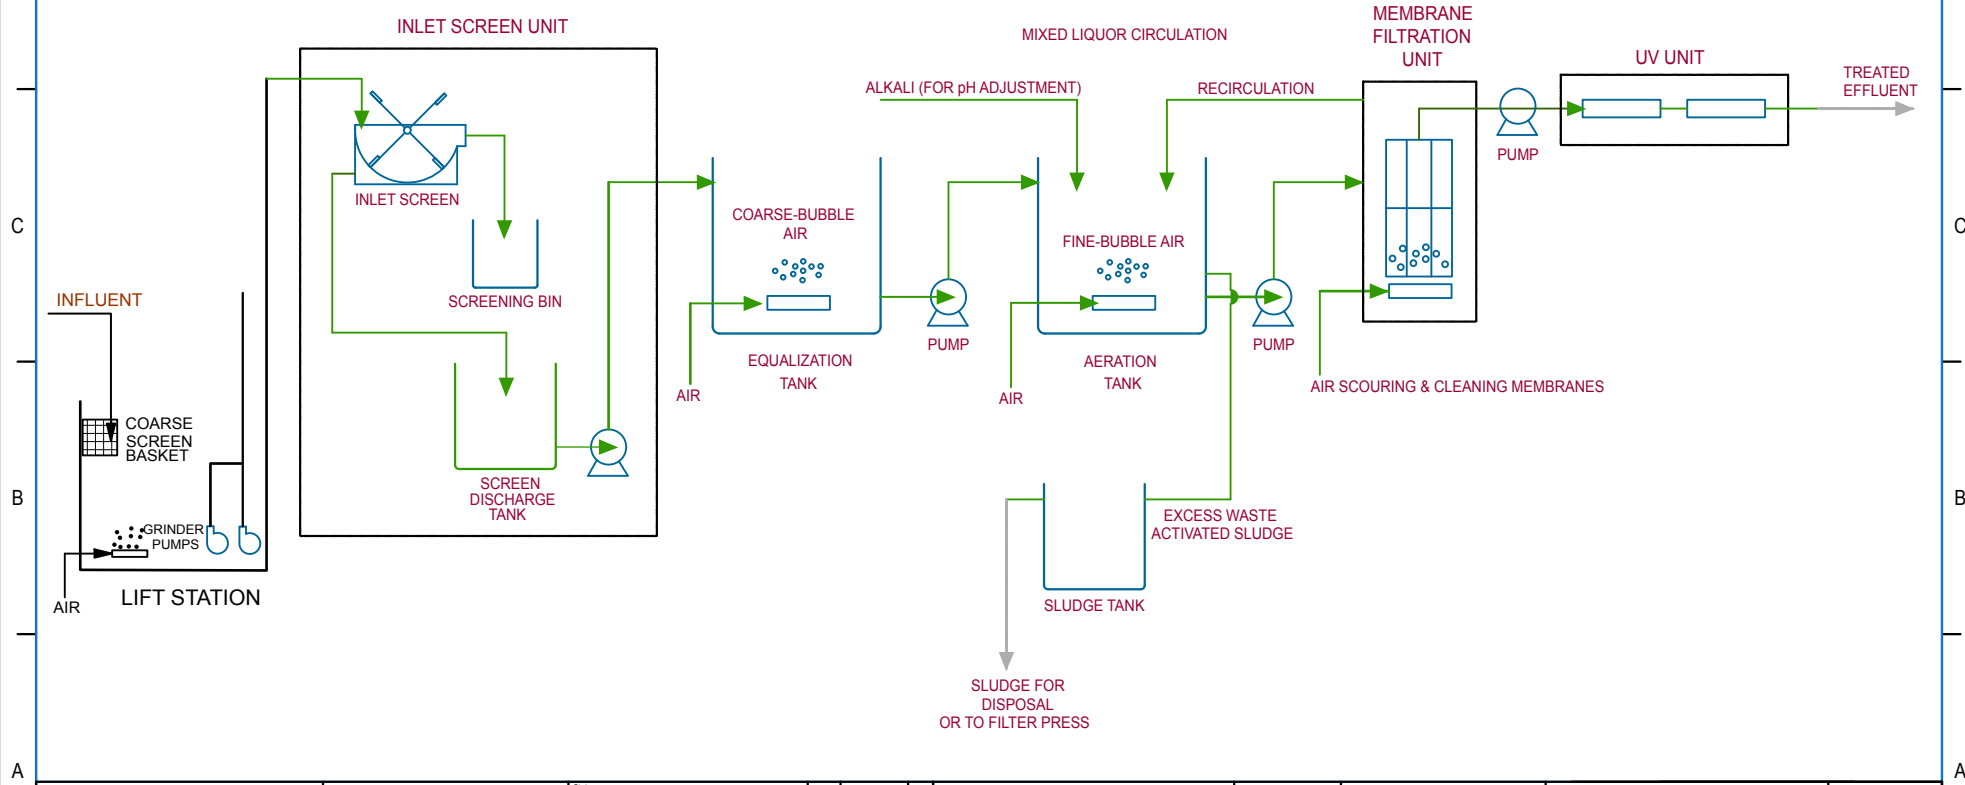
INLET SCREEN UNIT

MIXED LIQUOR CIRCULATION

MEMBRANE FILTRATION UNIT

UV UNIT

ALKALI (FOR pH ADJUSTMENT)

RECIRCULATION

TREATED EFFLUENT

PUMP

INLET SCREEN

C

C

COARSE-BUBBLE AIR

FINE-BUBBLE AIR

SCREENING BIN

INFLUENT

PUMP

PUMP

EQUALIZATION TANK

AERATION TANK

AIR

AIR

AIR SCOURING & CLEANING MEMBRANES

COARSE SCREEN BASKET

B

B

SCREEN DISCHARGE TANK

GRINDER PUMPS

EXCESS WASTE ACTIVATED SLUDGE

AIR

LIFT STATION

SLUDGE TANK

SLUDGE FOR DISPOSAL OR TO FILTER PRESS

A

A